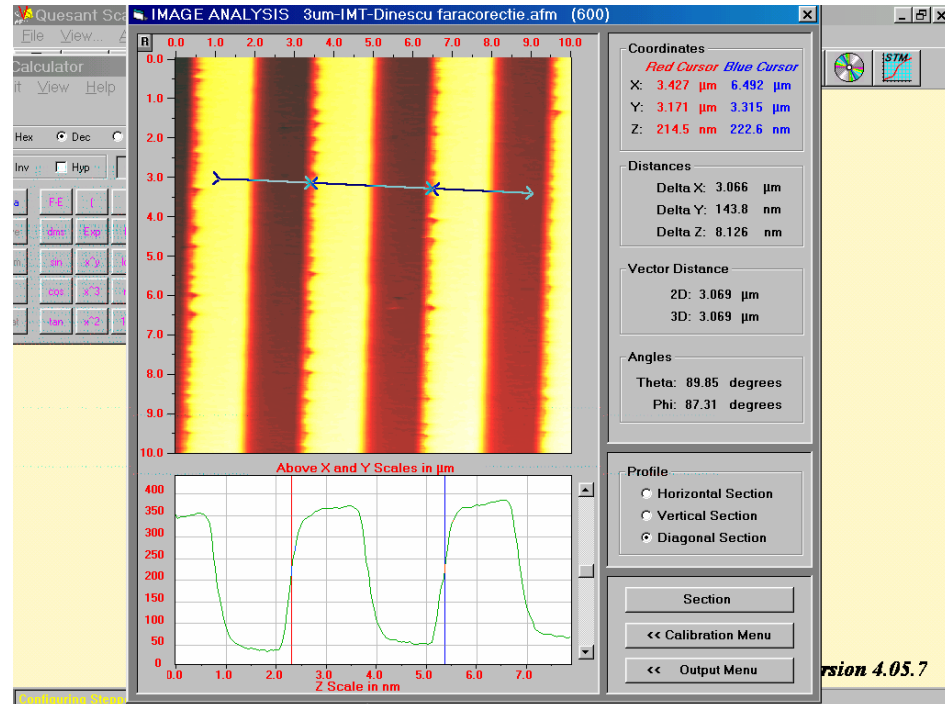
Quesant Sca
File View... A
Calculator
it View Help
Hex Dec
Inv Hyp
F-E ( dms Exp sin x^y cos x^3 tan x^2

IMAGE ANALYSIS 3um-IMT-Dinescu faracorectie.afm (600)

R
0.0 1.0 2.0 3.0 4.0 5.0 6.0 7.0 8.0 9.0 10.0
0.0
1.0
2.0
3.0
4.0
5.0
6.0
7.0
8.0
9.0
10.0

Above X and Y Scales in µm

400
350
300
250
200
150
100
50
0
0.0 1.0 2.0 3.0 4.0 5.0 6.0 7.0
Z Scale in nm

Coordinates
Red Cursor Blue Cursor
X: 3.427 µm 6.492 µm
Y: 3.171 µm 3.315 µm
Z: 214.5 nm 222.6 nm

Distances
Delta X: 3.066 µm
Delta Y: 143.8 nm
Delta Z: 8.126 nm

Vector Distance
2D: 3.069 µm
3D: 3.069 µm

Angles
Theta: 89.85 degrees
Phi: 87.31 degrees

Profile
Horizontal Section
Vertical Section
Diagonal Section

Section
<< Calibration Menu
<< Output Menu

STM

rsion 4.05.7

Configuring Steppe